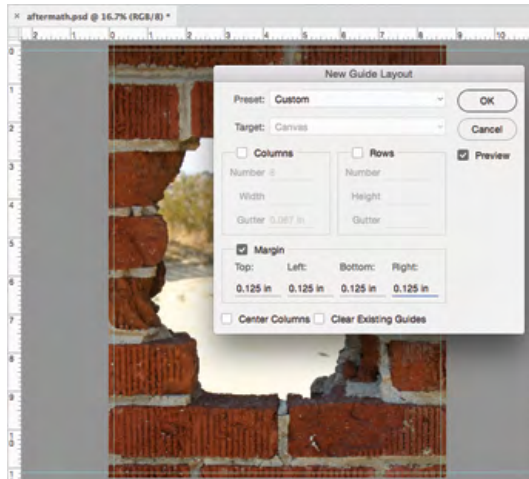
× aftermath.psd @ 16.7% (RGB/8) *

New Guide Layout

Preset: Custom

Target: Canvas

OK

Cancel

Preview

Columns

Number 8

Width

Gutter 0.087 in

Rows

Number

Height

Gutter

Margin

Top: 0.125 in

Left: 0.125 in

Bottom: 0.125 in

Right: 0.125 in

Center Columns

Clear Existing Guides